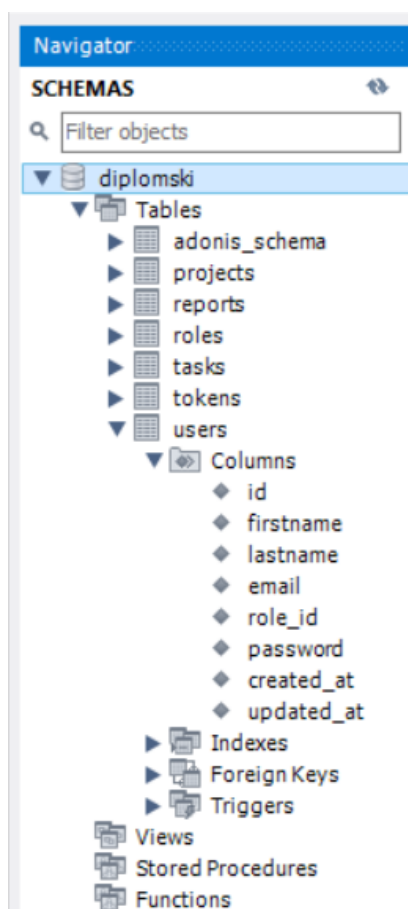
Navigator
SCHEMAS
Filter objects
diplomski
Tables
adonis_schema
projects
reports
roles
tasks
tokens
users
Columns
id
firstname
lastname
email
role_id
password
created_at
updated_at
Indexes
Foreign Keys
Triggers
Views
Stored Procedures
Functions